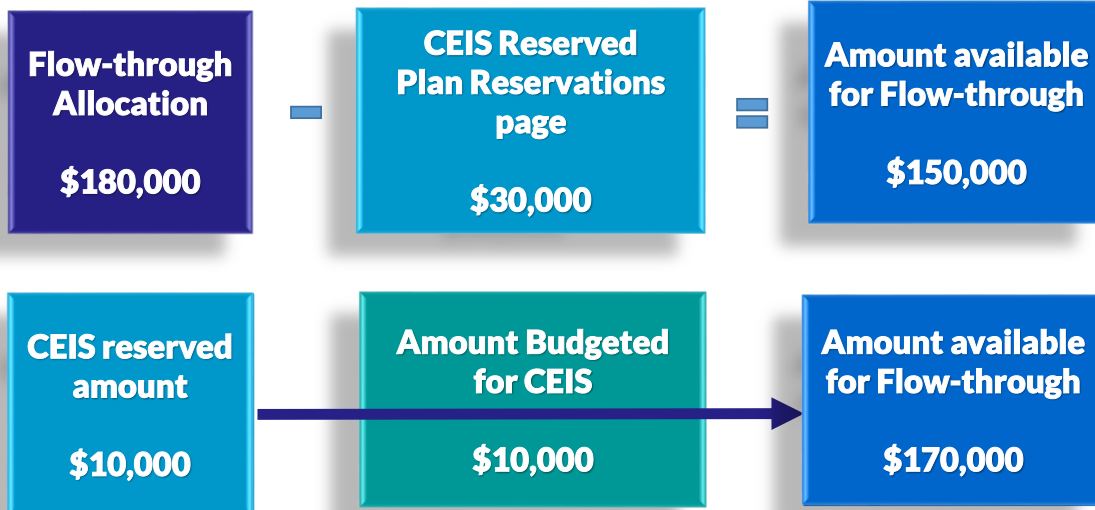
Flow-through Allocation

$180,000

-

CEIS Reserved Plan Reservations page

$30,000

=

Amount available for Flow-through

$150,000

CEIS reserved amount

$10,000

Amount Budgeted for CEIS

$10,000

Amount available for Flow-through

$170,000